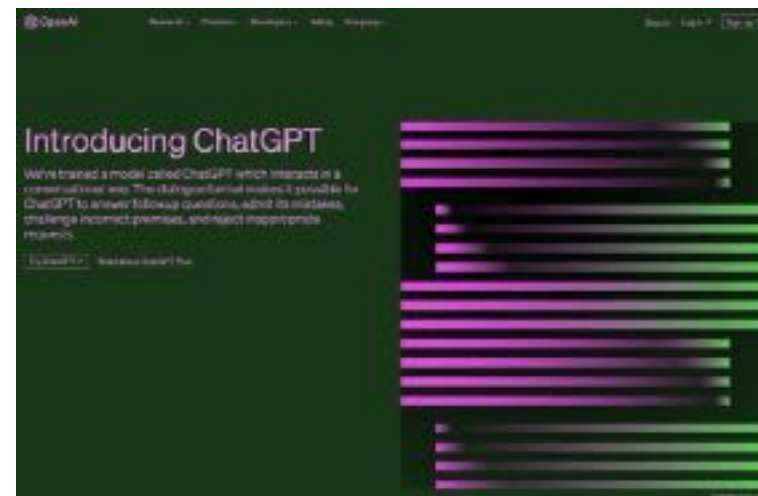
OpenAI

Research Products Developers Safety Company

Search Log in Sign up

Introducing ChatGPT

We've trained a model called ChatGPT which interacts in a conversational way. The dialogue format makes it possible for ChatGPT to answer followup questions, admit its mistakes, challenge incorrect premises, and reject inappropriate requests.

Try ChatGPT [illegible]

Read about ChatGPT Plus